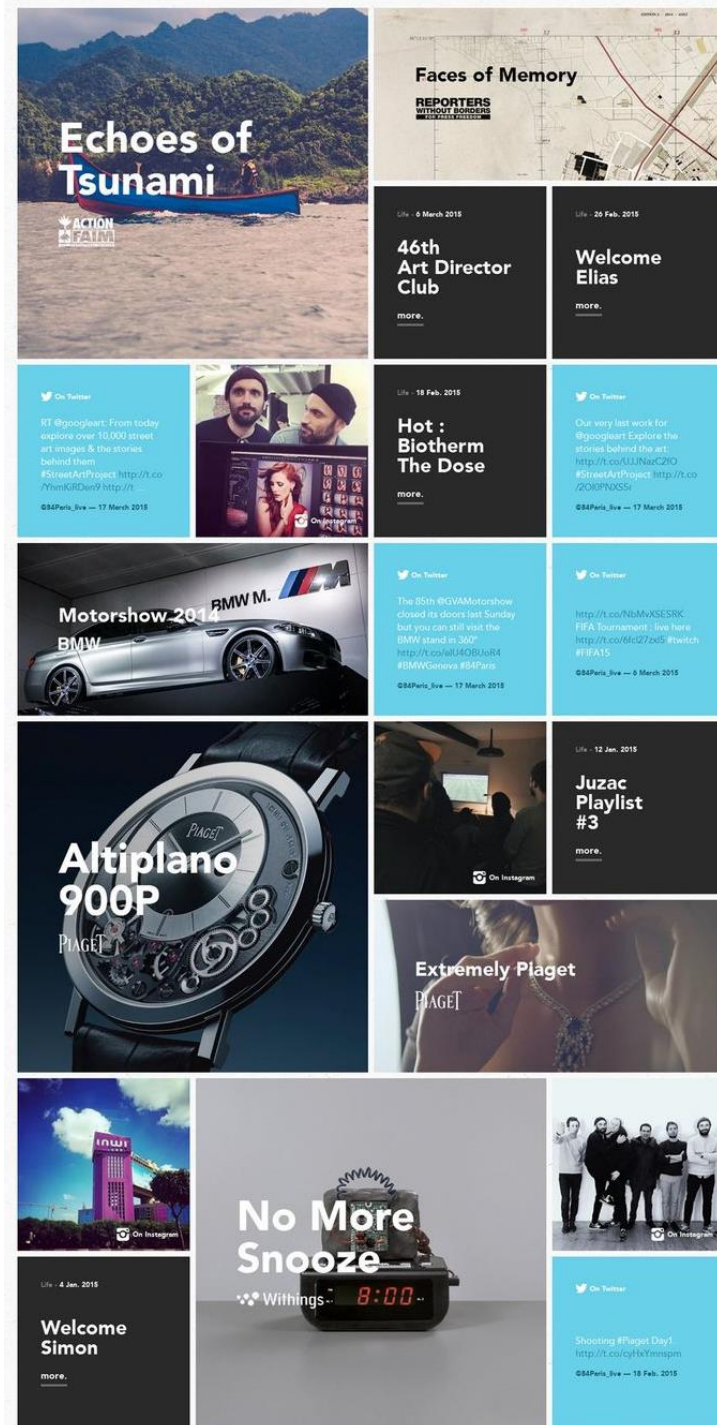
Echoes of Tsunami

ACTION FAIM

Faces of Memory

REPORTERS WITHOUT BORDERS FOR PRESS FREEDOM

Life - 6 March 2015

46th Art Director Club

more.

Life - 26 Feb. 2015

Welcome Elias

more.

On Twitter

RT @googleart: From today explore over 10,000 street art images & the stories behind them #StreetArtProject http://t.co/YhmKiRDen9 http://t

@84Paris_live — 17 March 2015

On Instagram

Life - 18 Feb. 2015

Hot : Biotherm The Dose

more.

On Twitter

Our very last work for @googleart Explore the stories behind the art: http://t.co/UJJNazC2fO #StreetArtProject http://t.co/2OI0PNXS5r

@84Paris_live — 17 March 2015

Motorshow 2014 BMW

BMW M.

On Twitter

The 85th @GVAMotorshow closed its doors last Sunday but you can still visit the BMW stand in 360° http://t.co/alU4OBUoR4 #BMWGeneva #84Paris

@84Paris_live — 17 March 2015

On Twitter

http://t.co/NbMvXSE5RK FIFA Tournament : live here http://t.co/6fcl27zxi5 #twitch #FIFA15

@84Paris_live — 6 March 2015

Altiplano 900P

PIAGET

On Instagram

Life - 12 Jan. 2015

Juzac Playlist #3

more.

Extremely Piaget

PIAGET

On Instagram

No More Snooze

Withings

8:00

On Instagram

Life - 4 Jan. 2015

Welcome Simon

more.

On Twitter

Shooting #Piaget Day1 http://t.co/cyHxYmmspm

@84Paris_live — 18 Feb. 2015